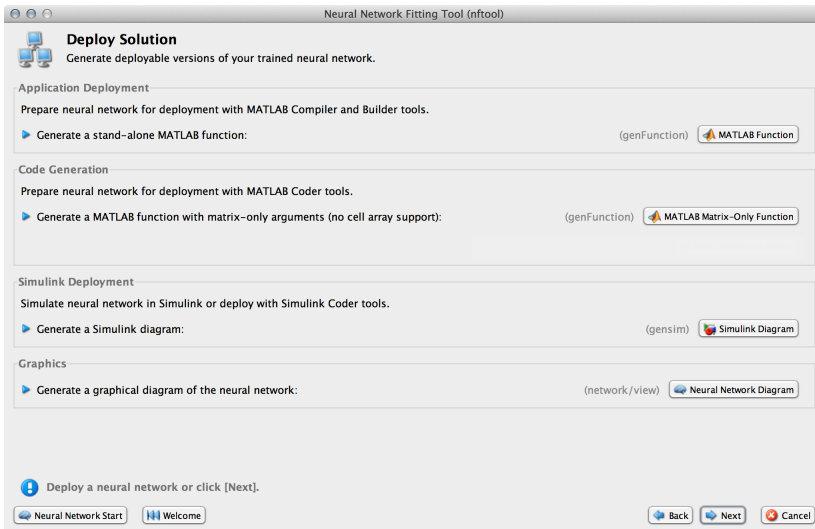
Neural Network Fitting Tool (nftool)

Deploy Solution
Generate deployable versions of your trained neural network.

Application Deployment
Prepare neural network for deployment with MATLAB Compiler and Builder tools.
Generate a stand-alone MATLAB function: (genFunction) MATLAB Function

Code Generation
Prepare neural network for deployment with MATLAB Coder tools.
Generate a MATLAB function with matrix-only arguments (no cell array support): (genFunction) MATLAB Matrix-Only Function

Simulink Deployment
Simulate neural network in Simulink or deploy with Simulink Coder tools.
Generate a Simulink diagram: (gensim) Simulink Diagram

Graphics
Generate a graphical diagram of the neural network: (network/view) Neural Network Diagram

Deploy a neural network or click [Next].

Neural Network Start Welcome Back Next Cancel